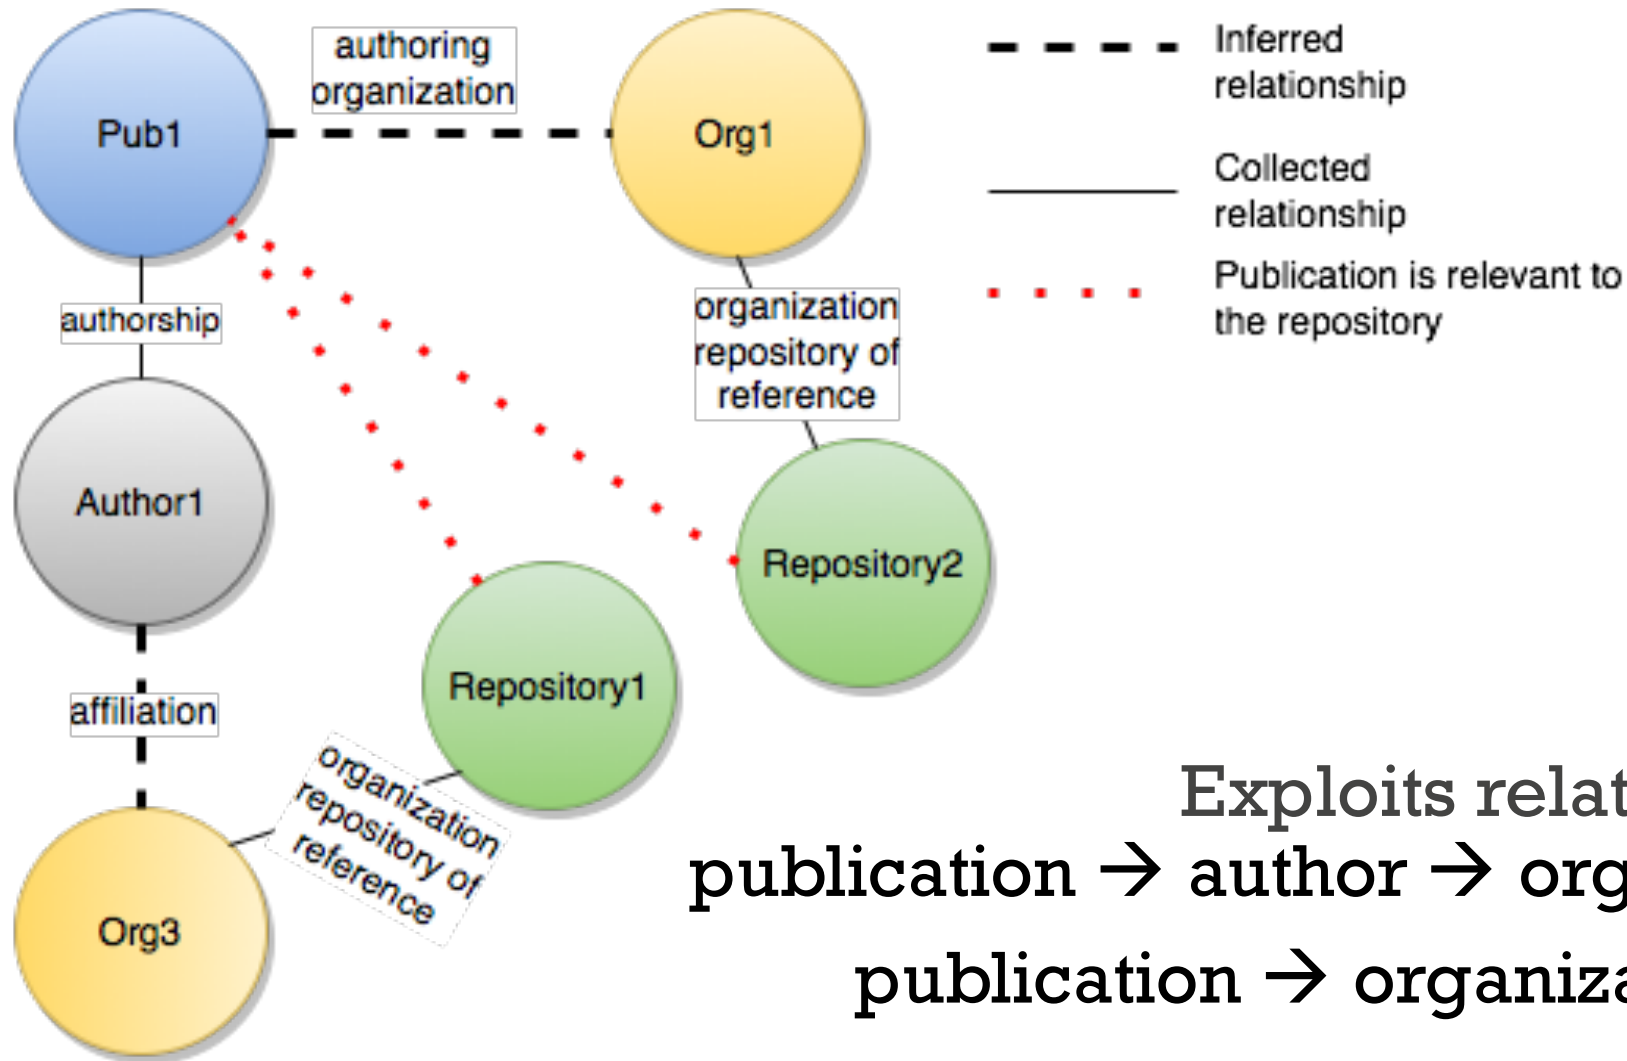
Pub1

authoring organization

Org1

Inferred relationship

Collected relationship

Publication is relevant to the repository

authorship

organization repository of reference

Author1

Repository2

Repository1

affiliation

organization repository of reference

Org3

Exploits relat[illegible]

publication → author → org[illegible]

publication → organiz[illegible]